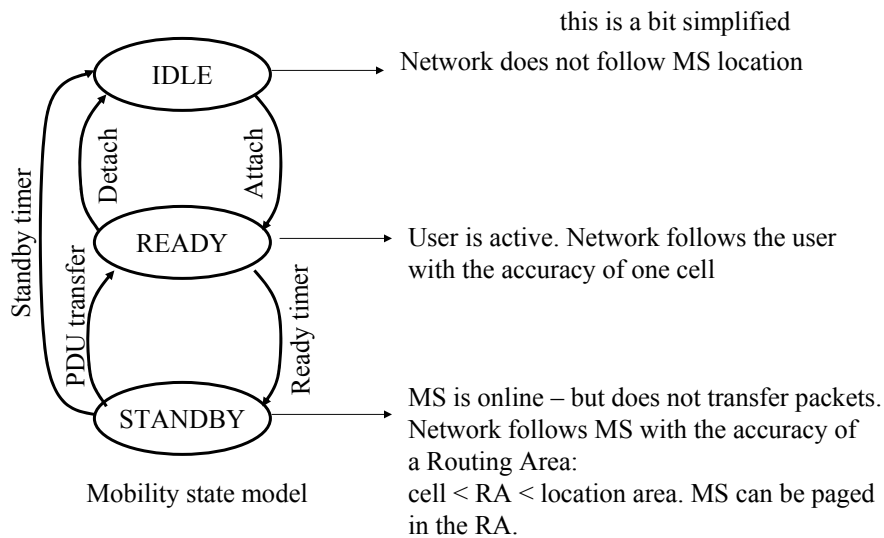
this is a bit simplified

IDLE

Network does not follow MS location

Standby timer

Detach

Attach

READY

User is active. Network follows the user with the accuracy of one cell

PDU transfer

Ready timer

STANDBY

MS is online – but does not transfer packets. Network follows MS with the accuracy of a Routing Area: cell < RA < location area. MS can be paged in the RA.

Mobility state model